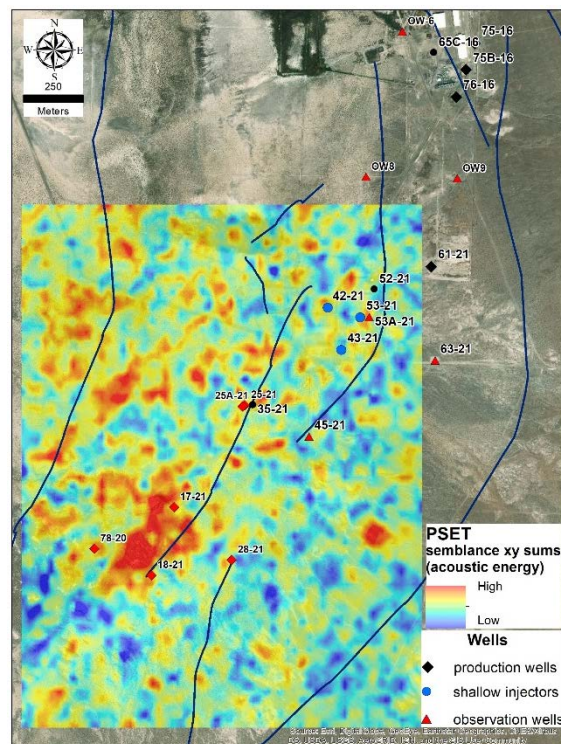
N
W
E
S
250
Meters

OW6
65C-16
75-16
75B-16
76-16
OW8
OW9
61-21
52-21
42-21
53-21
53A-21
43-21
63-21
25A-21
25-21
35-21
45-21
17-21
78-20
18-21
28-21

PSET
semblance xy sums
(acoustic energy)
High
Low

Wells
production wells
shallow injectors
observation wells

Source: Esri, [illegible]